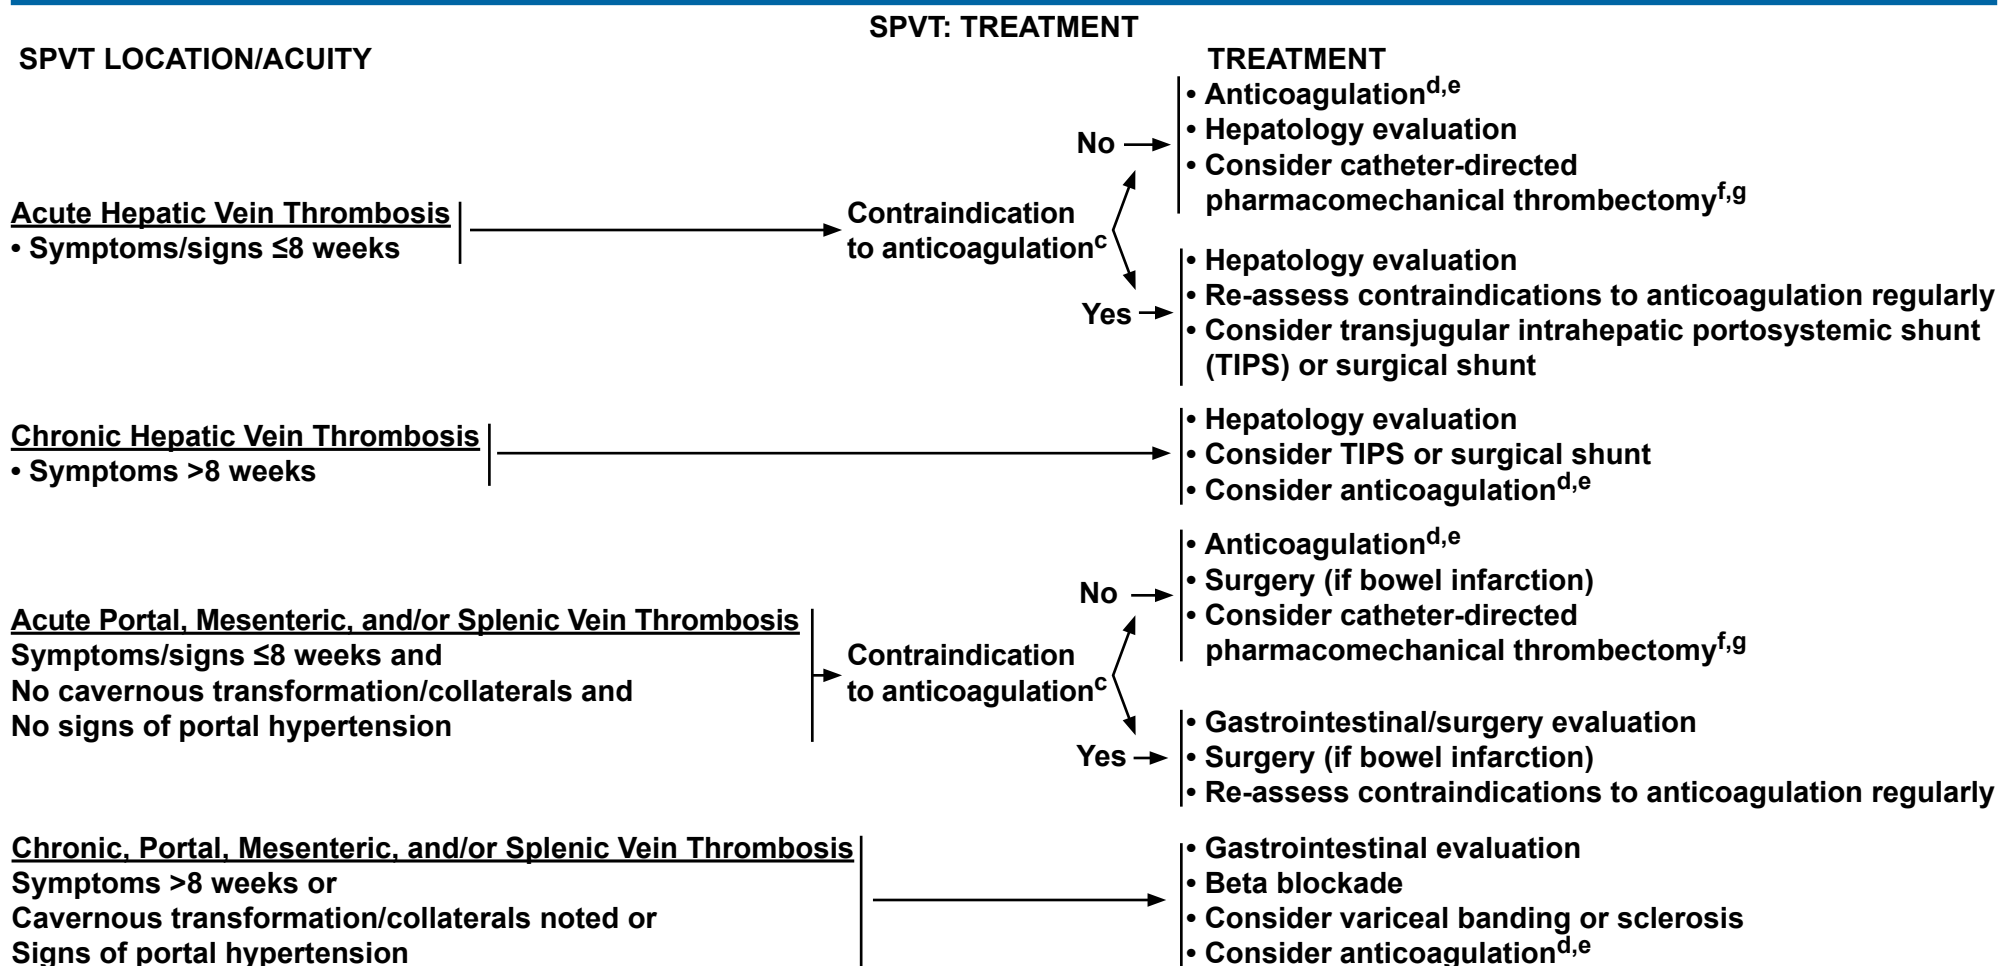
SPVT: TREATMENT

SPVT LOCATION/ACUITY

TREATMENT

Acute Hepatic Vein Thrombosis
• Symptoms/signs ≤8 weeks

Contraindication to anticoagulation$^{c}$

No

• Anticoagulation$^{d,e}$
• Hepatology evaluation
• Consider catheter-directed pharmacomechanical thrombectomy$^{f,g}$

Yes

• Hepatology evaluation
• Re-assess contraindications to anticoagulation regularly
• Consider transjugular intrahepatic portosystemic shunt (TIPS) or surgical shunt

Chronic Hepatic Vein Thrombosis
• Symptoms >8 weeks

• Hepatology evaluation
• Consider TIPS or surgical shunt
• Consider anticoagulation$^{d,e}$

Acute Portal, Mesenteric, and/or Splenic Vein Thrombosis
Symptoms/signs ≤8 weeks and
No cavernous transformation/collaterals and
No signs of portal hypertension

Contraindication to anticoagulation$^{c}$

No

• Anticoagulation$^{d,e}$
• Surgery (if bowel infarction)
• Consider catheter-directed pharmacomechanical thrombectomy$^{f,g}$

Yes

• Gastrointestinal/surgery evaluation
• Surgery (if bowel infarction)
• Re-assess contraindications to anticoagulation regularly

Chronic, Portal, Mesenteric, and/or Splenic Vein Thrombosis
Symptoms >8 weeks or
Cavernous transformation/collaterals noted or
Signs of portal hypertension

• Gastrointestinal evaluation
• Beta blockade
• Consider variceal banding or sclerosis
• Consider anticoagulation$^{d,e}$